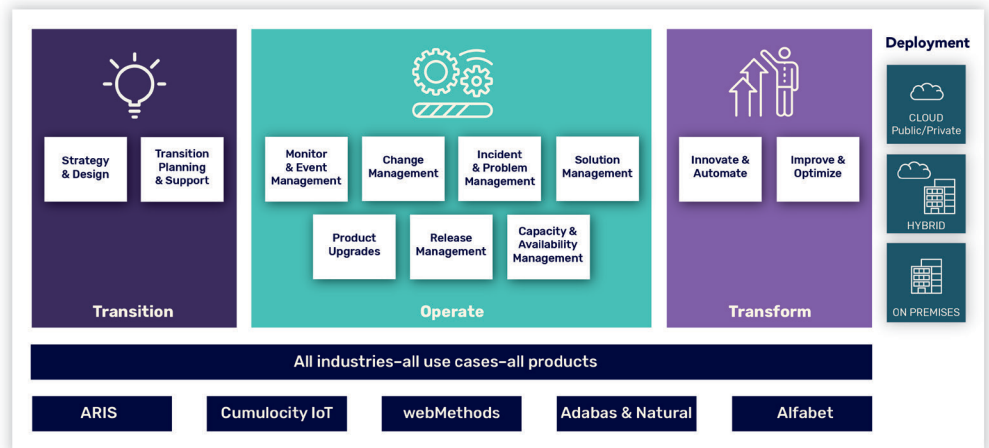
Strategy & Design

Transition Planning & Support

Transition

Monitor & Event Management

Change Management

Incident & Problem Management

Solution Management

Product Upgrades

Release Management

Capacity & Availability Management

Operate

Innovate & Automate

Improve & Optimize

Transform

Deployment

CLOUD Public/Private

HYBRID

ON PREMISES

All industries–all use cases–all products

ARIS

Cumulocity IoT

webMethods

Adabas & Natural

Alfabet